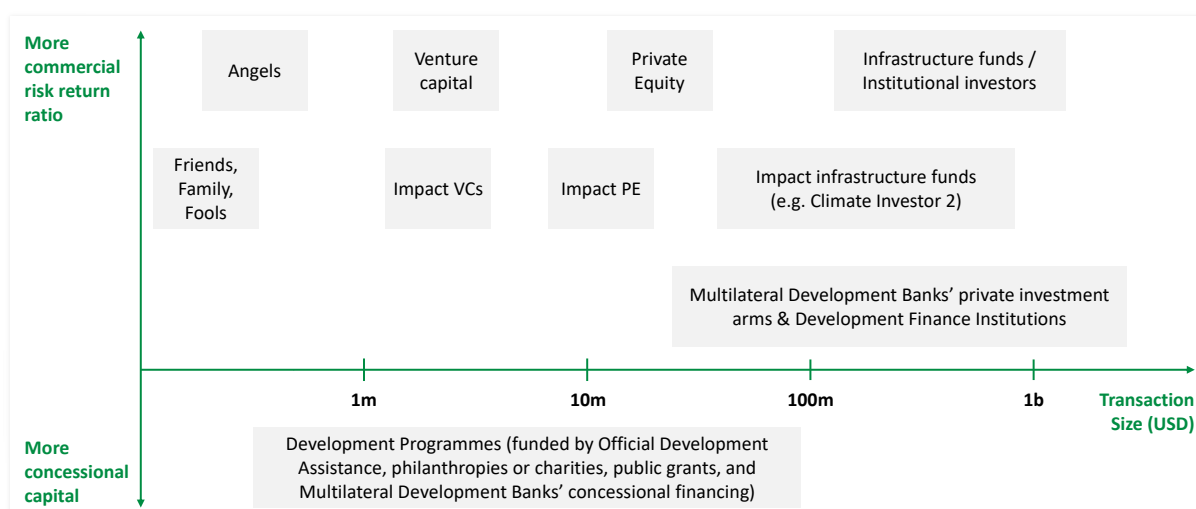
More commercial risk return ratio

Angels

Venture capital

Private Equity

Infrastructure funds / Institutional investors

Friends, Family, Fools

Impact VCs

Impact PE

Impact infrastructure funds (e.g. Climate Investor 2)

Multilateral Development Banks' private investment arms & Development Finance Institutions

1m

10m

100m

1b

Transaction Size (USD)

More concessional capital

Development Programmes (funded by Official Development Assistance, philanthropies or charities, public grants, and Multilateral Development Banks' concessional financing)